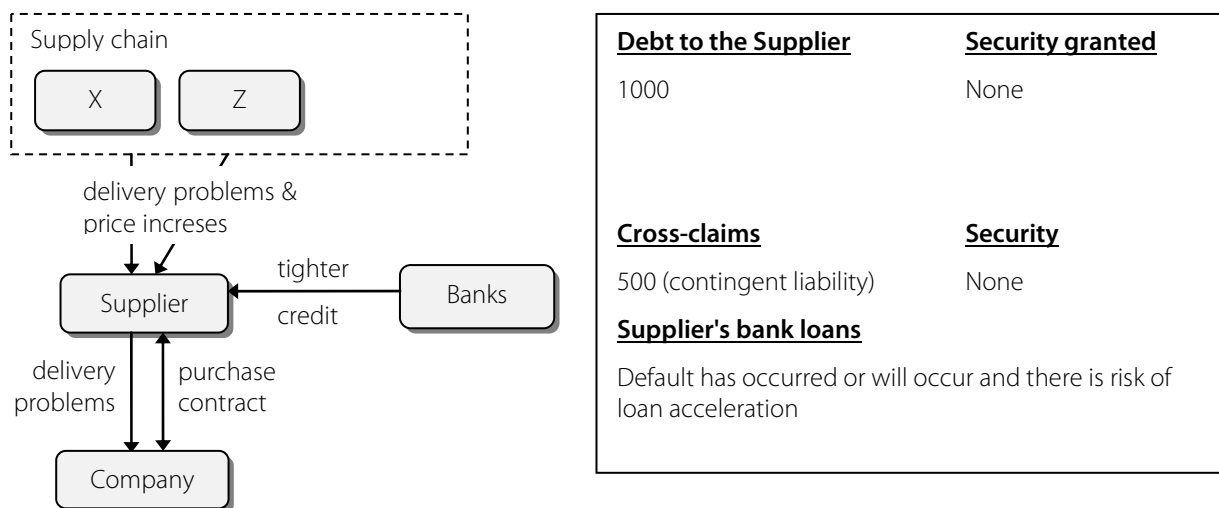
Supply chain

X

Z

delivery problems & price increses

Supplier

tighter credit

Banks

delivery problems

purchase contract

Company

| **Debt to the Supplier** | **Security granted** |
|---|---|
| 1000 | None |
| **Cross-claims** | **Security** |
| 500 (contingent liability) | None |

**Supplier's bank loans**

Default has occurred or will occur and there is risk of loan acceleration